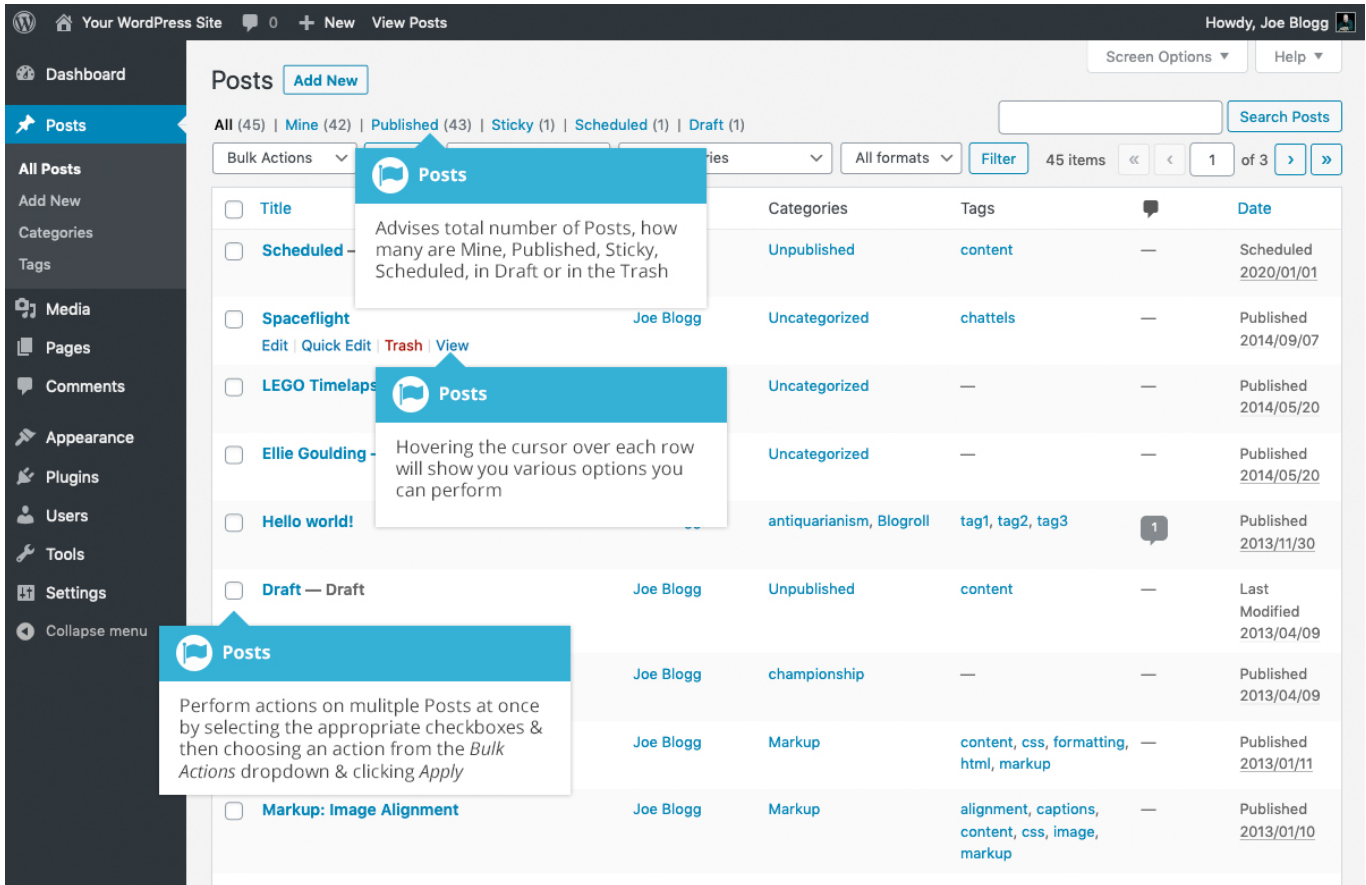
Your WordPress Site 0 New View Posts Howdy, Joe Blogg

Dashboard
Posts
All Posts
Add New
Categories
Tags
Media
Pages
Comments
Appearance
Plugins
Users
Tools
Settings
Collapse menu

Screen Options ▼ Help ▼

Posts Add New

All (45) | Mine (42) | Published (43) | Sticky (1) | Scheduled (1) | Draft (1)

Search Posts

Bulk Actions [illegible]ries All formats Filter 45 items « ‹ 1 of 3 › »

Posts
Advises total number of Posts, how many are Mine, Published, Sticky, Scheduled, in Draft or in the Trash

| | Title | | Categories | Tags | | Date |
|---|---|---|---|---|---|---|
| | Scheduled – | | Unpublished | content | — | Scheduled 2020/01/01 |
| | Spaceflight Edit \| Quick Edit \| Trash \| View | Joe Blogg | Uncategorized | chattels | — | Published 2014/09/07 |
| | LEGO Timelaps | | Uncategorized | — | — | Published 2014/05/20 |
| | Ellie Goulding – | | Uncategorized | — | — | Published 2014/05/20 |
| | Hello world! | | antiquarianism, Blogroll | tag1, tag2, tag3 | 1 | Published 2013/11/30 |
| | Draft — Draft | Joe Blogg | Unpublished | content | — | Last Modified 2013/04/09 |
| | | Joe Blogg | championship | — | — | Published 2013/04/09 |
| | | Joe Blogg | Markup | content, css, formatting, html, markup | — | Published 2013/01/11 |
| | Markup: Image Alignment | Joe Blogg | Markup | alignment, captions, content, css, image, markup | — | Published 2013/01/10 |

Posts
Hovering the cursor over each row will show you various options you can perform

Posts
Perform actions on mulitple Posts at once by selecting the appropriate checkboxes & then choosing an action from the Bulk Actions dropdown & clicking Apply